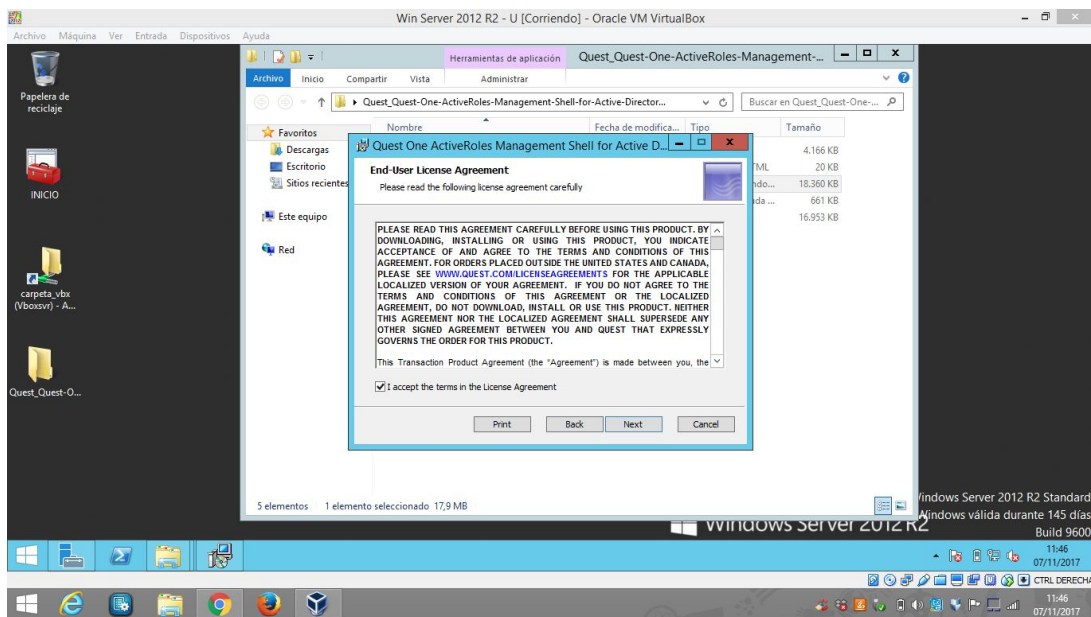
Win Server 2012 R2 - U [Corriendo] - Oracle VM VirtualBox

Archivo Máquina Ver Entrada Dispositivos Ayuda

Papelera de reciclaje

INICIO

carpeta_vbx (Vboxsvr) - A...

Quest_Quest-O...

Herramientas de aplicación Quest_Quest-One-ActiveRoles-Management-...

Archivo Inicio Compartir Vista Administrar

Quest_Quest-One-ActiveRoles-Management-Shell-for-Active-Director...

Buscar en Quest_Quest-One-...

Favoritos
Descargas
Escritorio
Sitios recientes

Este equipo

Red

| Nombre | Fecha de modifica... | Tipo | Tamaño |
|---|---|---|---|
| | | | 4.166 KB |
| | | TML | 20 KB |
| | | ndo... | 18.360 KB |
| | | da ... | 661 KB |
| | | | 16.953 KB |

5 elementos 1 elemento seleccionado 17,9 MB

Quest One ActiveRoles Management Shell for Active D...

End-User License Agreement
Please read the following license agreement carefully

PLEASE READ THIS AGREEMENT CAREFULLY BEFORE USING THIS PRODUCT. BY DOWNLOADING, INSTALLING OR USING THIS PRODUCT, YOU INDICATE ACCEPTANCE OF AND AGREE TO THE TERMS AND CONDITIONS OF THIS AGREEMENT. FOR ORDERS PLACED OUTSIDE THE UNITED STATES AND CANADA, PLEASE SEE WWW.QUEST.COM/LICENSEAGREEMENTS FOR THE APPLICABLE LOCALIZED VERSION OF YOUR AGREEMENT. IF YOU DO NOT AGREE TO THE TERMS AND CONDITIONS OF THIS AGREEMENT OR THE LOCALIZED AGREEMENT, DO NOT DOWNLOAD, INSTALL OR USE THIS PRODUCT. NEITHER THIS AGREEMENT NOR THE LOCALIZED AGREEMENT SHALL SUPERSEDE ANY OTHER SIGNED AGREEMENT BETWEEN YOU AND QUEST THAT EXPRESSLY GOVERNS THE ORDER FOR THIS PRODUCT.

This Transaction Product Agreement (the "Agreement") is made between you, the

I accept the terms in the License Agreement

Print Back Next Cancel

Windows Server 2012 R2

Windows Server 2012 R2 Standard
Windows válida durante 145 días
Build 9600

11:46
07/11/2017

CTRL DERECHA

11:46
07/11/2017